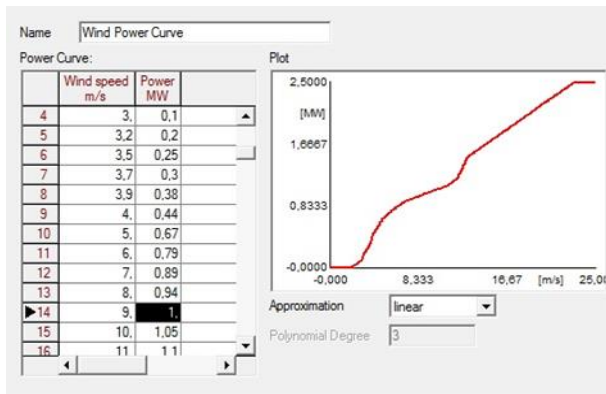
Name Wind Power Curve

Power Curve:

| | Wind speed m/s | Power MW |
|---|---|---|
| 4 | 3, | 0,1 |
| 5 | 3,2 | 0,2 |
| 6 | 3,5 | 0,25 |
| 7 | 3,7 | 0,3 |
| 8 | 3,9 | 0,38 |
| 9 | 4, | 0,44 |
| 10 | 5, | 0,67 |
| 11 | 6, | 0,79 |
| 12 | 7, | 0,89 |
| 13 | 8, | 0,94 |
| ▶14 | 9, | 1, |
| 15 | 10, | 1,05 |
| 16 | 11 | 1,1 |

Plot

2,5000
[MW]
1,6667
0,8333
-0,0000
-0,000 8,333 16,67 [m/s] 25,00

Approximation linear

Polynomial Degree 3